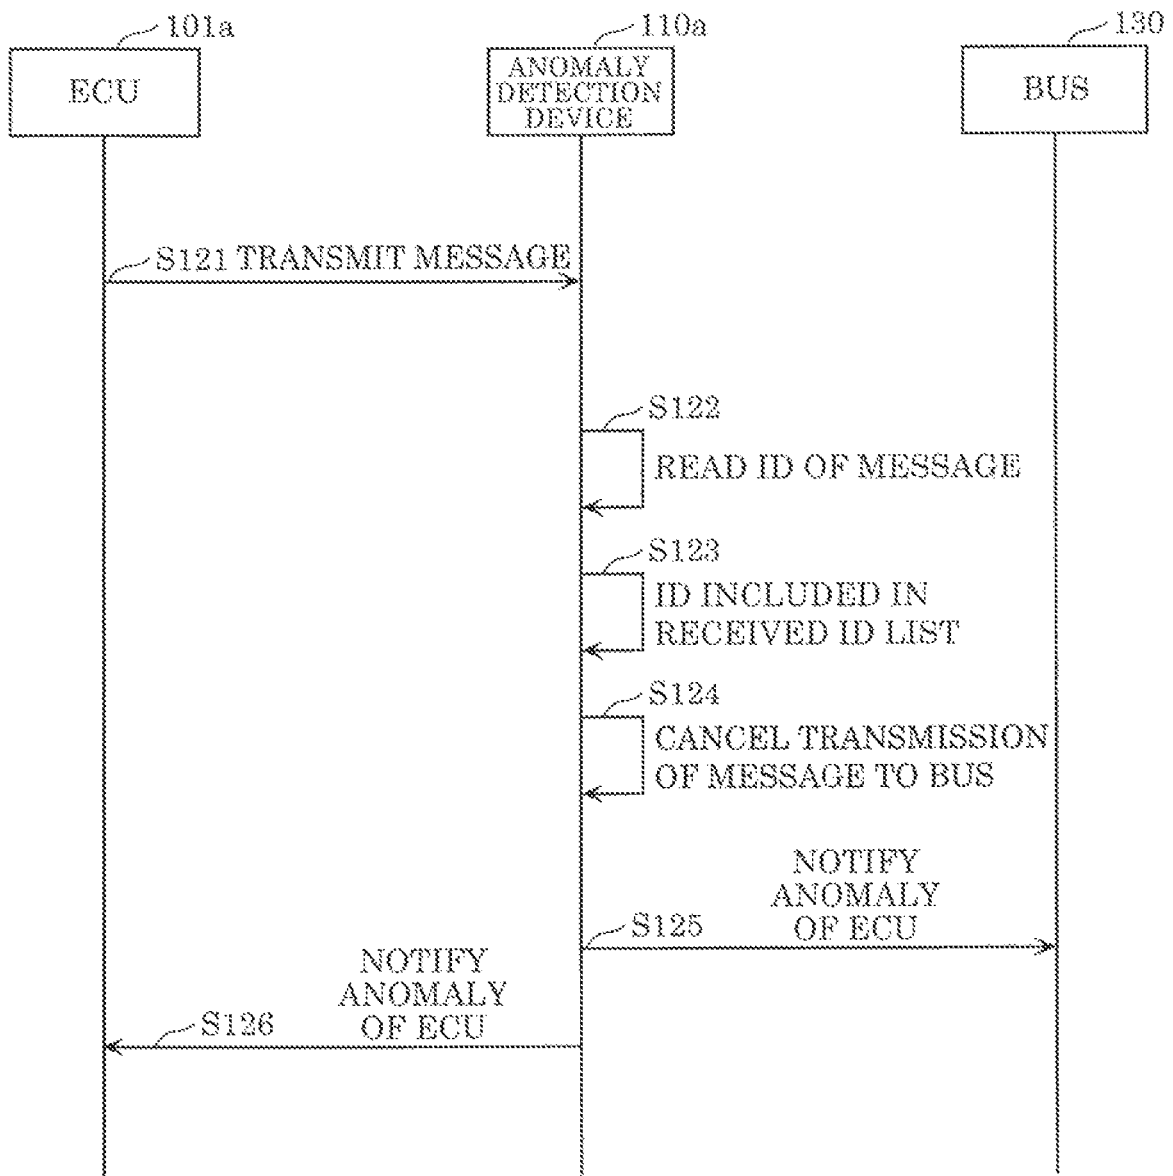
101a
ECU

110a
ANOMALY DETECTION DEVICE

130
BUS

S121 TRANSMIT MESSAGE

S122
READ ID OF MESSAGE

S123
ID INCLUDED IN RECEIVED ID LIST

S124
CANCEL TRANSMISSION OF MESSAGE TO BUS

S125
NOTIFY ANOMALY OF ECU

S126
NOTIFY ANOMALY OF ECU